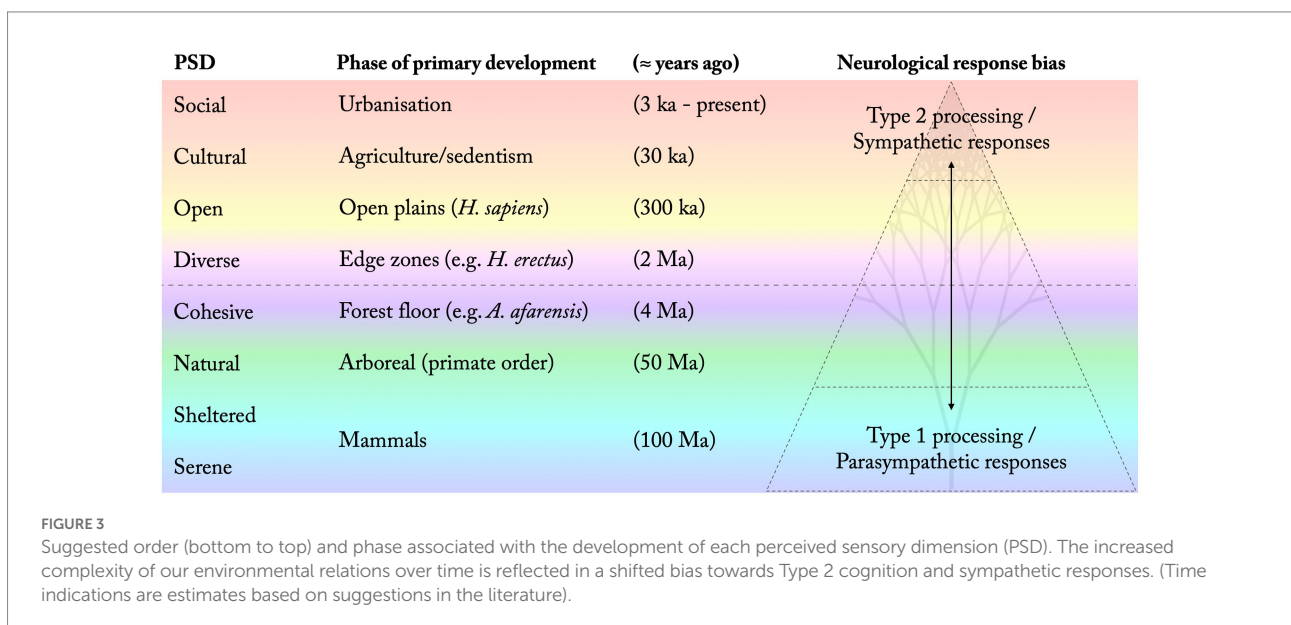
| PSD | Phase of primary development | (≈ years ago) | Neurological response bias |
|---|---|---|---|
| Social | Urbanisation | (3 ka - present) | Type 2 processing / Sympathetic responses |
| Cultural | Agriculture/sedentism | (30 ka) | |
| Open | Open plains (*H. sapiens*) | (300 ka) | |
| Diverse | Edge zones (e.g. *H. erectus*) | (2 Ma) | |
| Cohesive | Forest floor (e.g. *A. afarensis*) | (4 Ma) | |
| Natural | Arboreal (primate order) | (50 Ma) | |
| Sheltered | Mammals | (100 Ma) | Type 1 processing / Parasympathetic responses |
| Serene | | | |

FIGURE 3
Suggested order (bottom to top) and phase associated with the development of each perceived sensory dimension (PSD). The increased complexity of our environmental relations over time is reflected in a shifted bias towards Type 2 cognition and sympathetic responses. (Time indications are estimates based on suggestions in the literature).